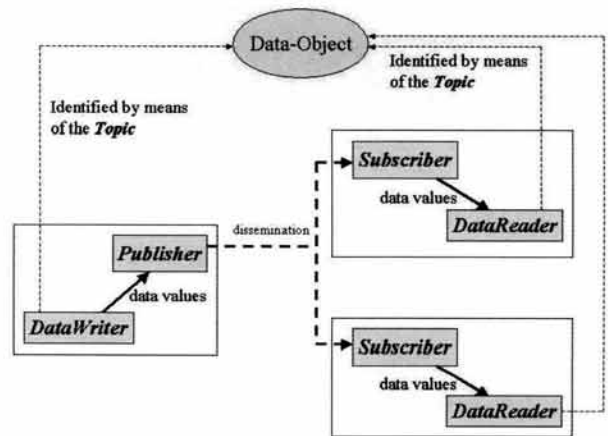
Data-Object

Identified by means of the *Topic*

Identified by means of the *Topic*

*Subscriber*

data values

*DataReader*

dissemination

*Publisher*

data values

*DataWriter*

*Subscriber*

data values

*DataReader*